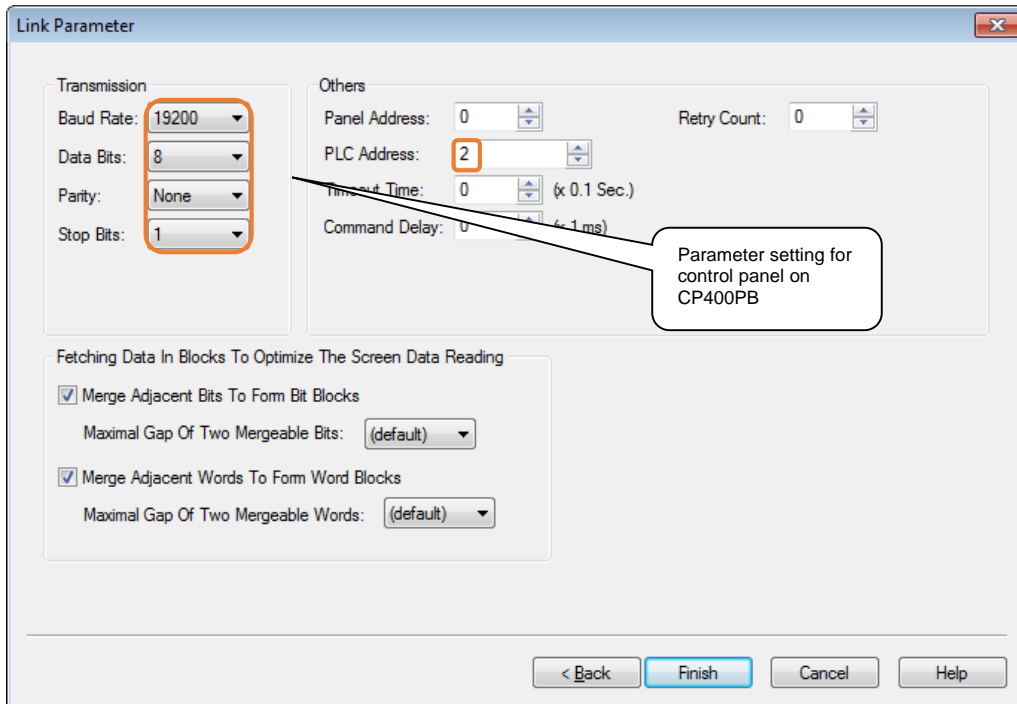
Link Parameter

Transmission

Baud Rate: 19200

Data Bits: 8

Parity: None

Stop Bits: 1

Others

Panel Address: 0

Retry Count: 0

PLC Address: 2

Timeout Time: 0 (x 0.1 Sec.)

Command Delay: 0 (x 1 ms)

Parameter setting for control panel on CP400PB

Fetching Data In Blocks To Optimize The Screen Data Reading

Merge Adjacent Bits To Form Bit Blocks

Maximal Gap Of Two Mergeable Bits: (default)

Merge Adjacent Words To Form Word Blocks

Maximal Gap Of Two Mergeable Words: (default)

< Back

Finish

Cancel

Help